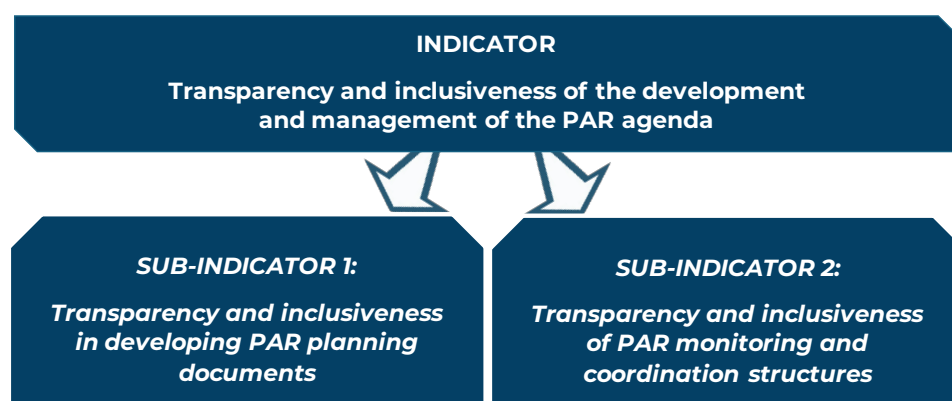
INDICATOR

Transparency and inclusiveness of the development and management of the PAR agenda

SUB-INDICATOR 1:

Transparency and inclusiveness in developing PAR planning documents

SUB-INDICATOR 2:

Transparency and inclusiveness of PAR monitoring and coordination structures